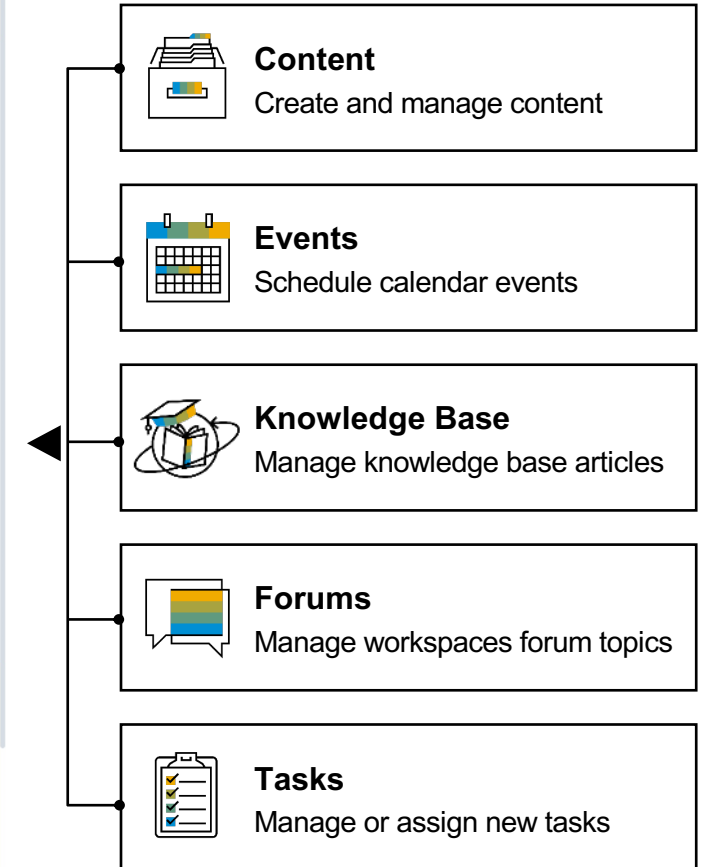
**Content**
Create and manage content

**Events**
Schedule calendar events

**Knowledge Base**
Manage knowledge base articles

**Forums**
Manage workspaces forum topics

**Tasks**
Manage or assign new tasks